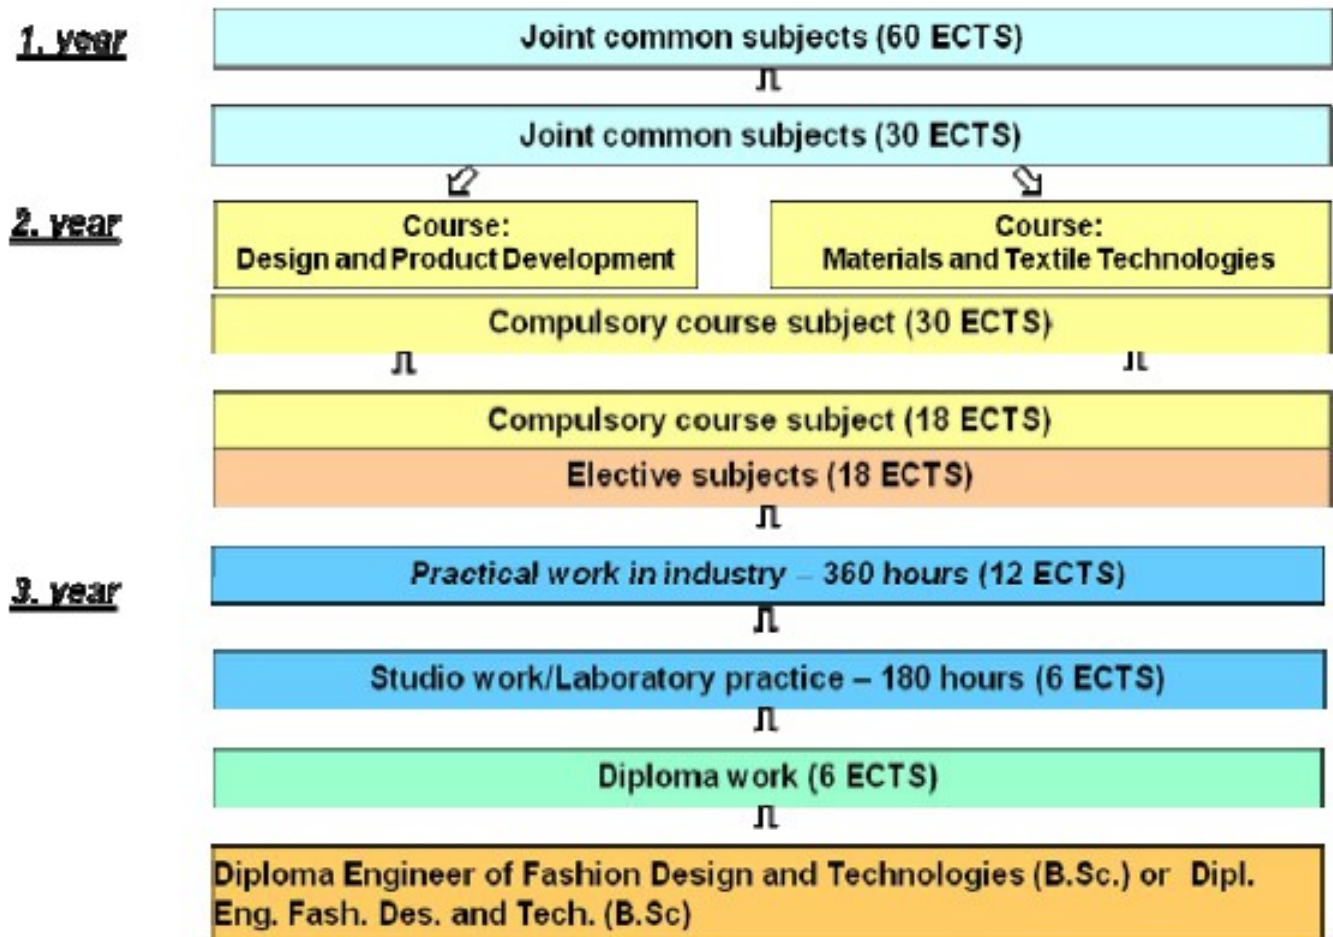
1. year

Joint common subjects (60 ECTS)

Joint common subjects (30 ECTS)

2. year

Course:
Design and Product Development

Course:
Materials and Textile Technologies

Compulsory course subject (30 ECTS)

Compulsory course subject (18 ECTS)

Elective subjects (18 ECTS)

3. year

Practical work in industry – 360 hours (12 ECTS)

Studio work/Laboratory practice – 180 hours (6 ECTS)

Diploma work (6 ECTS)

Diploma Engineer of Fashion Design and Technologies (B.Sc.) or Dipl. Eng. Fash. Des. and Tech. (B.Sc)